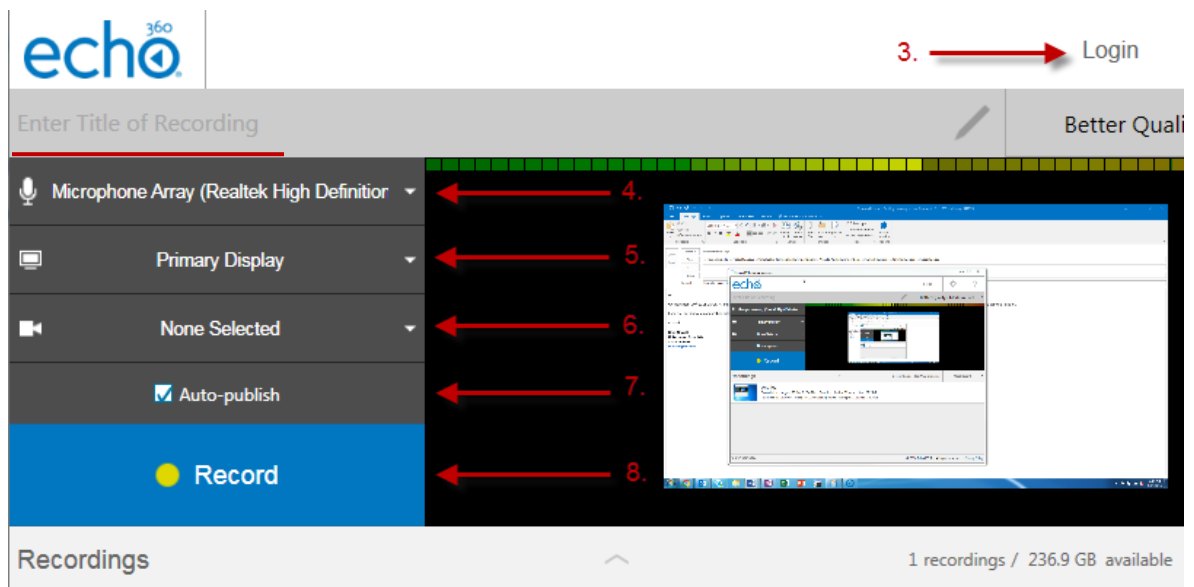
echo360

3. Login

Enter Title of Recording

Better Quali

Microphone Array (Realtek High Definitior

4.

Primary Display

5.

None Selected

6.

Auto-publish

7.

Record

8.

Recordings

1 recordings / 236.9 GB available